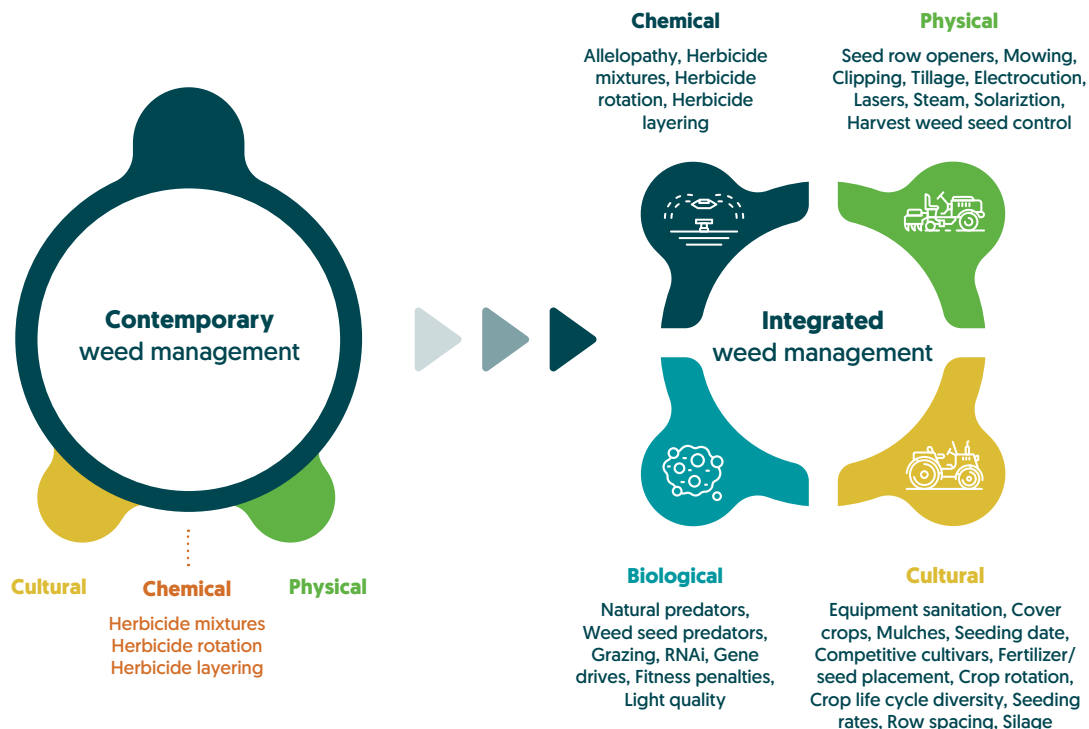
Contemporary
weed management

Cultural

Chemical

Herbicide mixtures
Herbicide rotation
Herbicide layering

Physical

Chemical

Allelopathy, Herbicide mixtures, Herbicide rotation, Herbicide layering

Physical

Seed row openers, Mowing, Clipping, Tillage, Electrocution, Lasers, Steam, Solariztion, Harvest weed seed control

Integrated
weed management

Biological

Natural predators, Weed seed predators, Grazing, RNAi, Gene drives, Fitness penalties, Light quality

Cultural

Equipment sanitation, Cover crops, Mulches, Seeding date, Competitive cultivars, Fertilizer/ seed placement, Crop rotation, Crop life cycle diversity, Seeding rates, Row spacing, Silage